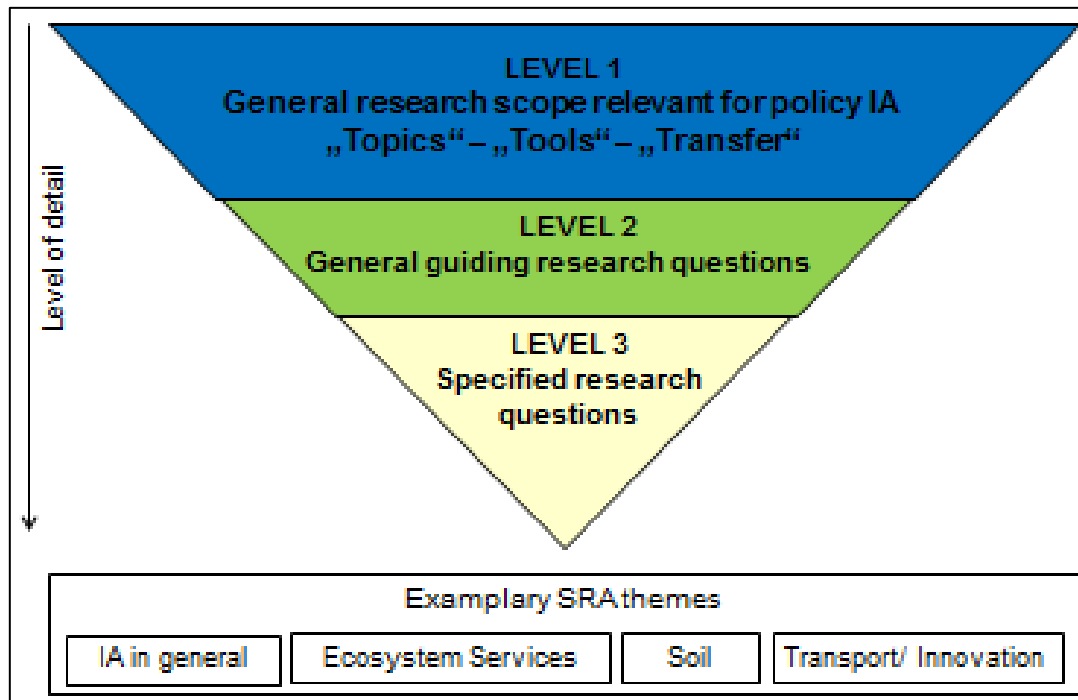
Level of detail

LEVEL 1
General research scope relevant for policy IA
„Topics“ – „Tools“ – „Transfer“

LEVEL 2
General guiding research questions

LEVEL 3
Specified research questions

Examplary SRA themes

IA in general

Ecosystem Services

Soil

Transport/ Innovation